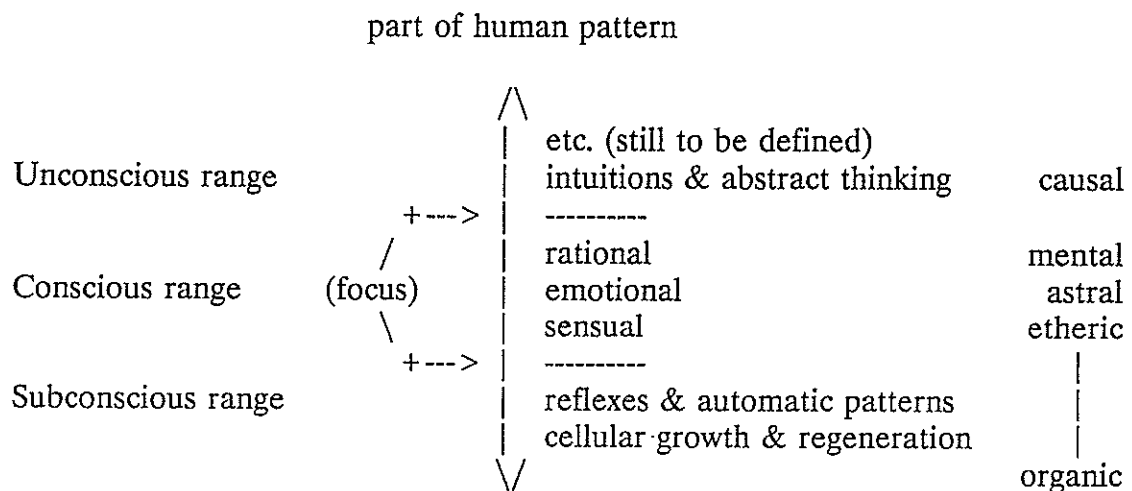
part of human pattern

/\
| etc. (still to be defined)
Unconscious range | intuitions & abstract thinking causal
+---> | ----------
/ | rational mental
Conscious range (focus) | emotional astral
\ | sensual etheric
+---> | ---------- |
Subconscious range | reflexes & automatic patterns |
| cellular growth & regeneration |
\/ organic